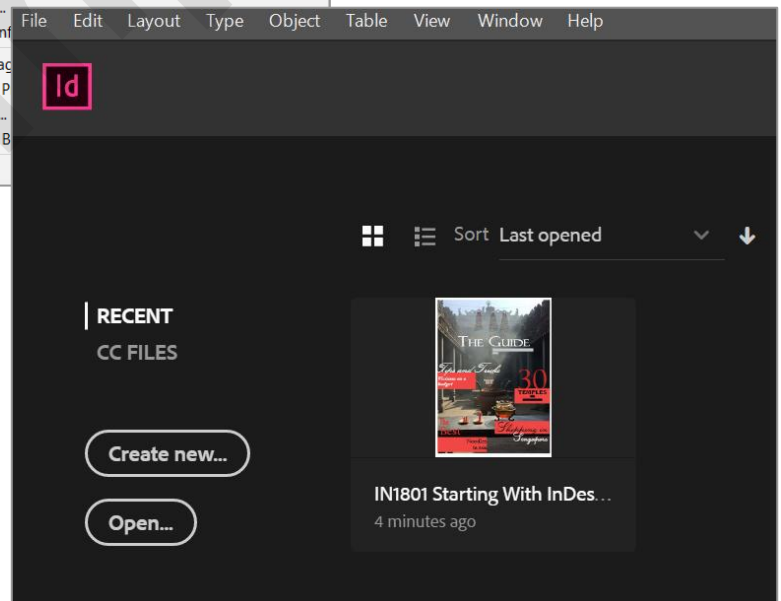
File Edit Layout Type Object Table View Window Help

Id

Sort Last opened

RECENT
CC FILES

Create new...

Open...

THE GUIDE
Tips and Tricks
30
TEMPLES
Shopping in Singapore
Best

IN1801 Starting With InDes...
4 minutes ago